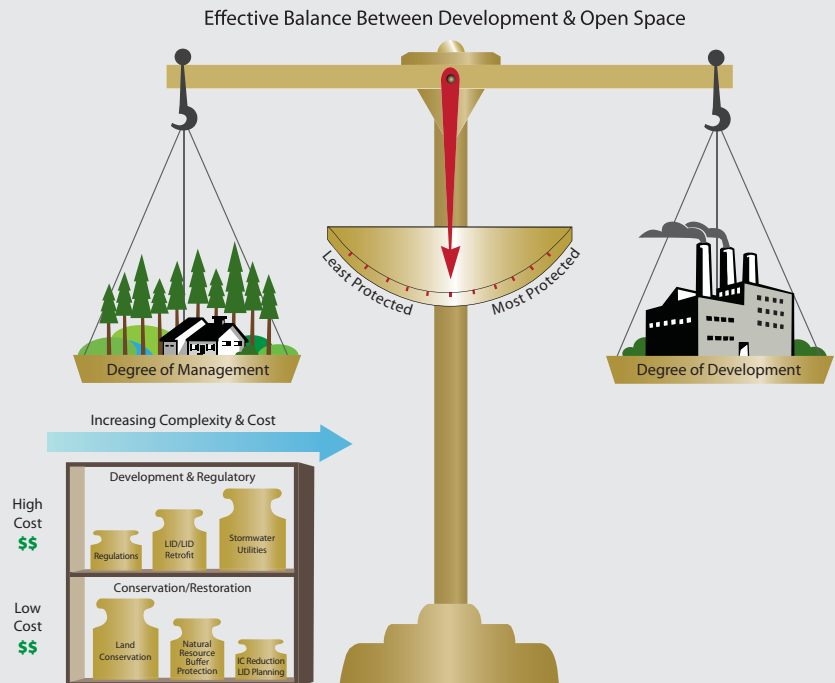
Effective Balance Between Development & Open Space

Least Protected

Most Protected

Degree of Management

Degree of Development

Increasing Complexity & Cost

Development & Regulatory

High Cost
$$

Regulations

LID/LID Retrofit

Stormwater Utilities

Conservation/Restoration

Low Cost
$$

Land Conservation

Natural Resource Buffer Protection

IC Reduction LID Planning